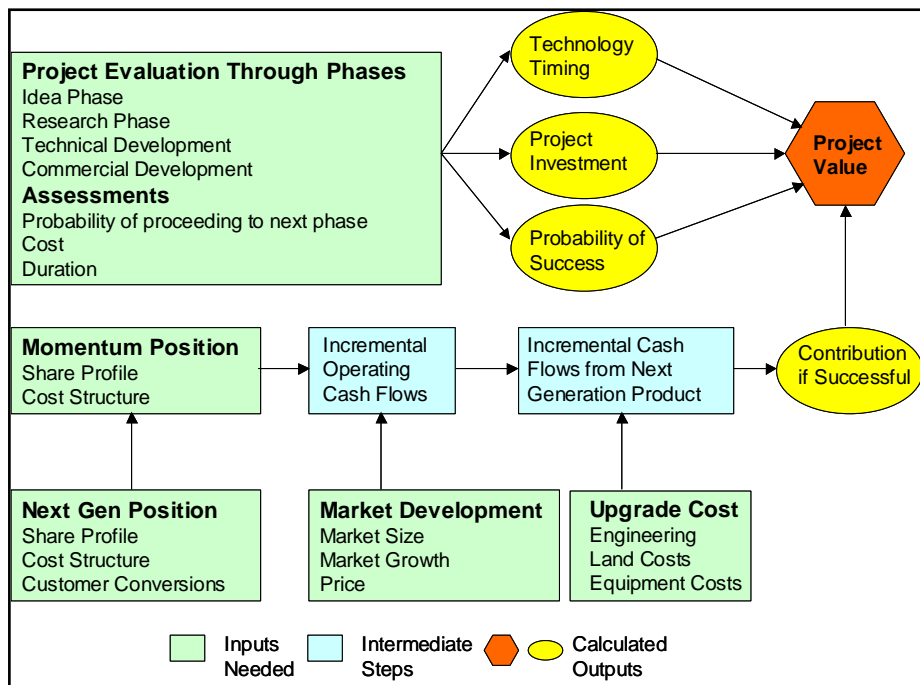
Project Evaluation Through Phases
Idea Phase
Research Phase
Technical Development
Commercial Development
Assessments
Probability of proceeding to next phase
Cost
Duration

Technology Timing

Project Investment

Probability of Success

Project Value

Momentum Position
Share Profile
Cost Structure

Incremental Operating Cash Flows

Incremental Cash Flows from Next Generation Product

Contribution if Successful

Next Gen Position
Share Profile
Cost Structure
Customer Conversions

Market Development
Market Size
Market Growth
Price

Upgrade Cost
Engineering
Land Costs
Equipment Costs

Inputs Needed

Intermediate Steps

Calculated Outputs